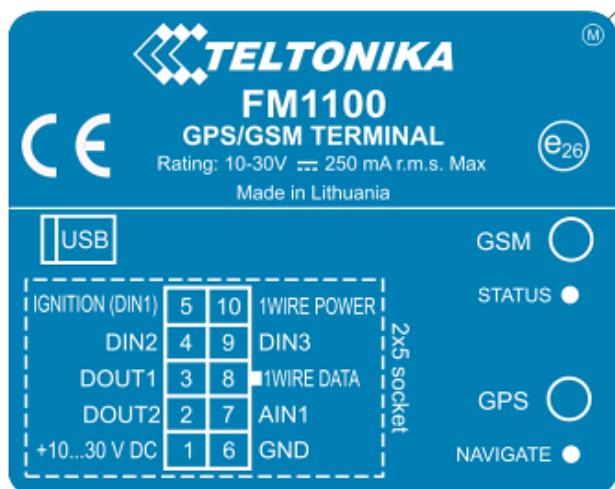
TELTONIKA
M
FM1100
GPS/GSM TERMINAL
CE
e26
Rating: 10-30V ⎓ 250 mA r.m.s. Max
Made in Lithuania

USB

GSM
STATUS

| IGNITION (DIN1) | 5 | 10 | 1WIRE POWER |
|---|---|---|---|
| DIN2 | 4 | 9 | DIN3 |
| DOUT1 | 3 | 8 | 1WIRE DATA |
| DOUT2 | 2 | 7 | AIN1 |
| +10...30 V DC | 1 | 6 | GND |

2x5 socket

GPS
NAVIGATE